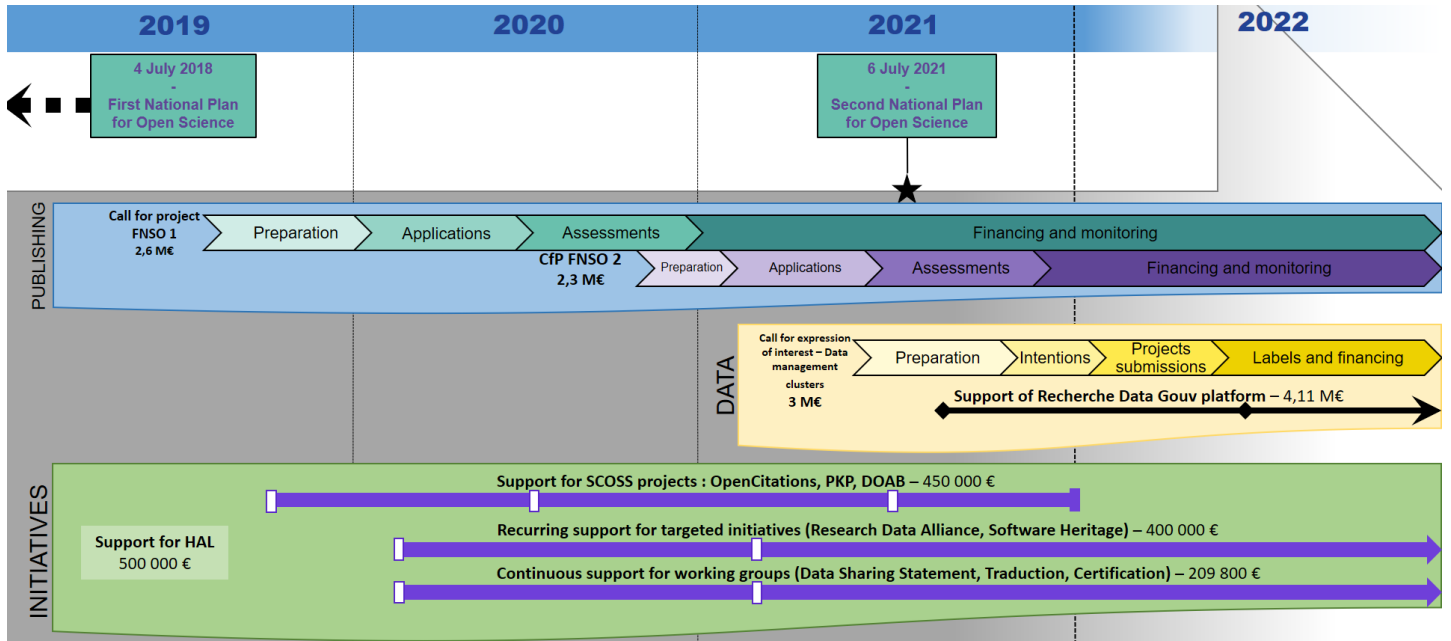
2019

2020

2021

2022

4 July 2018
-
First National Plan for Open Science

6 July 2021
-
Second National Plan for Open Science

PUBLISHING

Call for project FNSO 1
2,6 M€

Preparation

Applications

Assessments

Financing and monitoring

CfP FNSO 2
2,3 M€

Preparation

Applications

Assessments

Financing and monitoring

DATA

Call for expression of interest – Data management clusters
3 M€

Preparation

Intentions

Projects submissions

Labels and financing

Support of Recherche Data Gouv platform – 4,11 M€

INITIATIVES

Support for HAL
500 000 €

Support for SCOSS projects : OpenCitations, PKP, DOAB – 450 000 €

Recurring support for targeted initiatives (Research Data Alliance, Software Heritage) – 400 000 €

Continuous support for working groups (Data Sharing Statement, Traduction, Certification) – 209 800 €